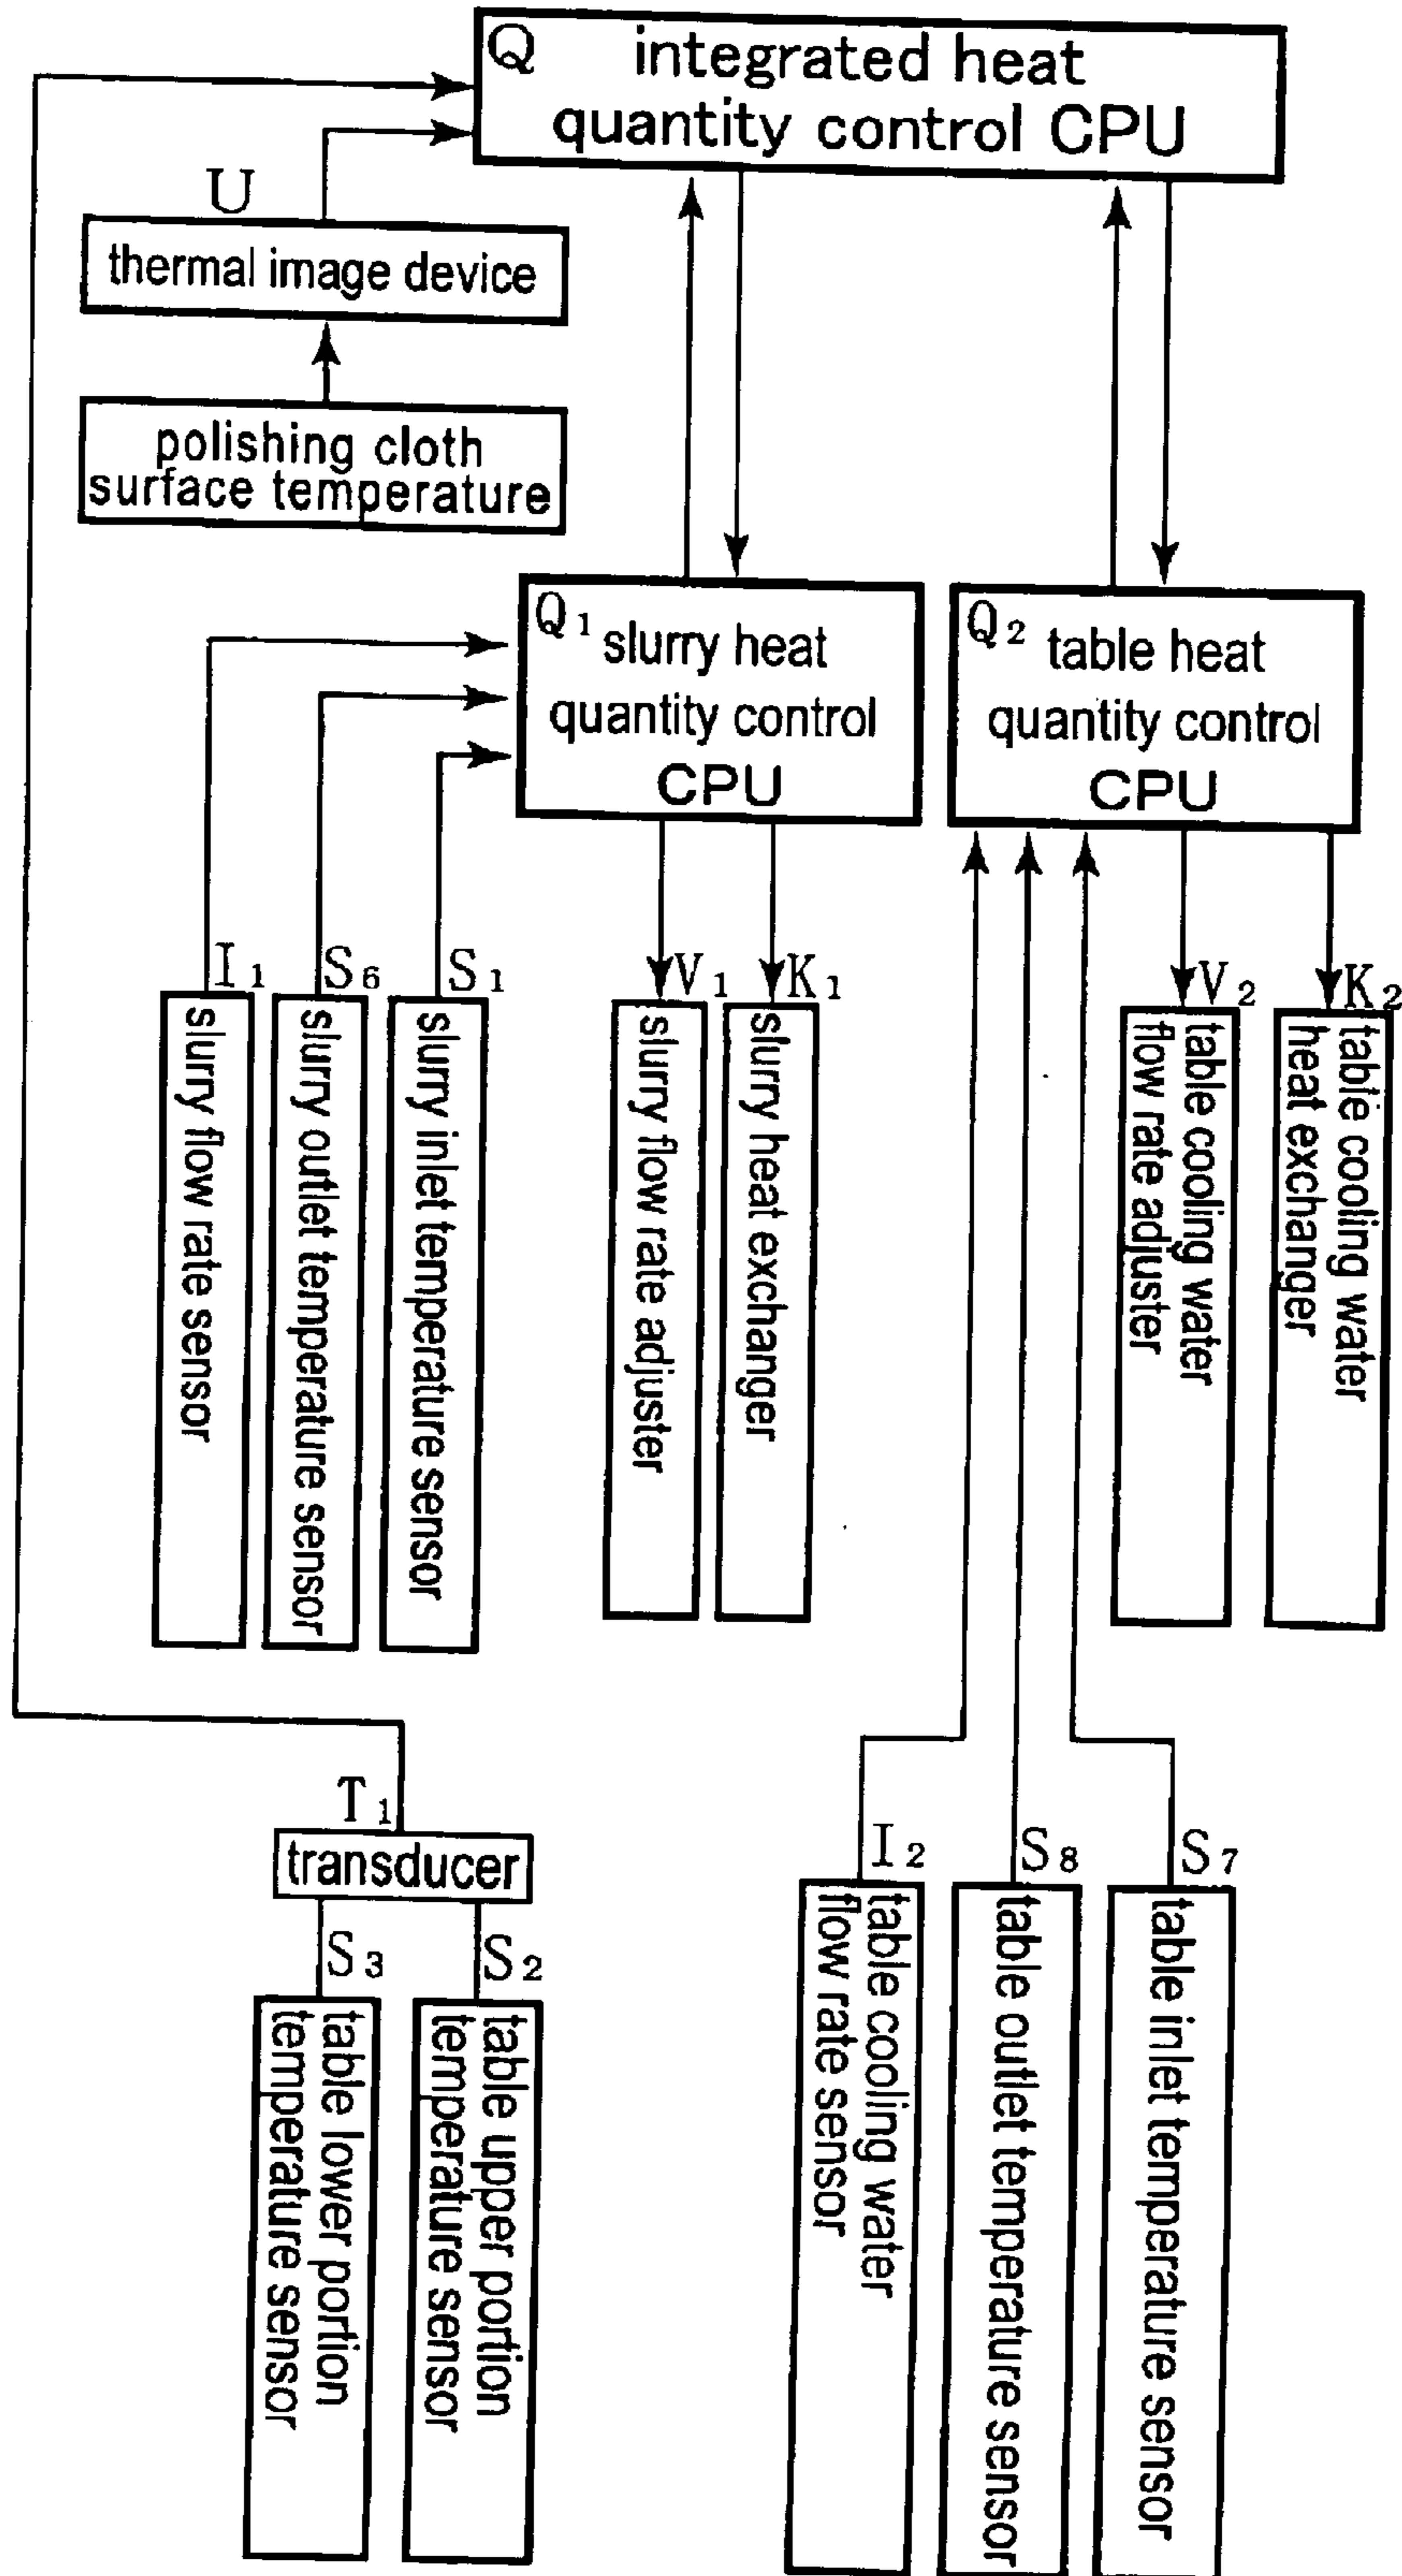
Q integrated heat quantity control CPU

U
thermal image device

polishing cloth surface temperature

$Q_1$ slurry heat quantity control CPU

$Q_2$ table heat quantity control CPU

$I_1$
slurry flow rate sensor

$S_6$
slurry outlet temperature sensor

$S_1$
slurry inlet temperature sensor

$V_1$
slurry flow rate adjuster

$K_1$
slurry heat exchanger

$V_2$
table cooling water flow rate adjuster

$K_2$
table cooling water heat exchanger

$T_1$
transducer

$S_3$
table lower portion temperature sensor

$S_2$
table upper portion temperature sensor

$I_2$
table cooling water flow rate sensor

$S_8$
table outlet temperature sensor

$S_7$
table inlet temperature sensor